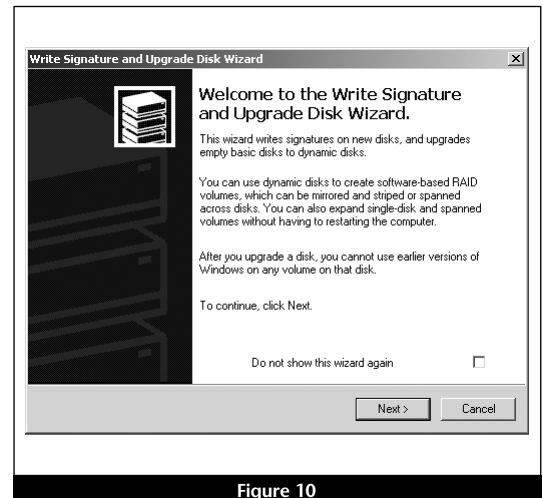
Write Signature and Upgrade Disk Wizard

Welcome to the Write Signature and Upgrade Disk Wizard.

This wizard writes signatures on new disks, and upgrades empty basic disks to dynamic disks.

You can use dynamic disks to create software-based RAID volumes, which can be mirrored and striped or spanned across disks. You can also expand single-disk and spanned volumes without having to restarting the computer.

After you upgrade a disk, you cannot use earlier versions of Windows on any volume on that disk.

To continue, click Next.

Do not show this wizard again

Next >

Cancel

Figure 10